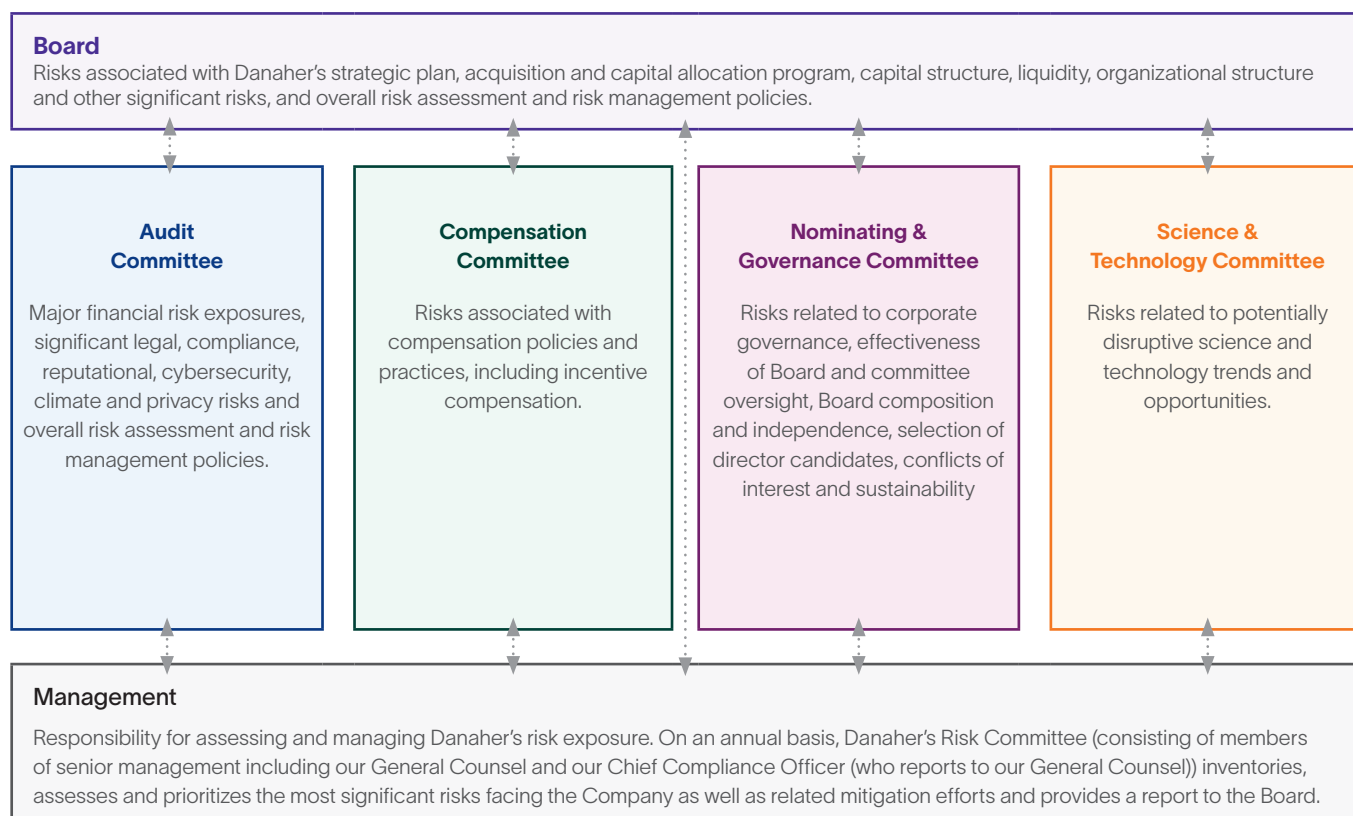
Board
Risks associated with Danaher's strategic plan, acquisition and capital allocation program, capital structure, liquidity, organizational structure and other significant risks, and overall risk assessment and risk management policies.

Audit Committee

Major financial risk exposures, significant legal, compliance, reputational, cybersecurity, climate and privacy risks and overall risk assessment and risk management policies.

Compensation Committee

Risks associated with compensation policies and practices, including incentive compensation.

Nominating & Governance Committee

Risks related to corporate governance, effectiveness of Board and committee oversight, Board composition and independence, selection of director candidates, conflicts of interest and sustainability

Science & Technology Committee

Risks related to potentially disruptive science and technology trends and opportunities.

Management

Responsibility for assessing and managing Danaher's risk exposure. On an annual basis, Danaher's Risk Committee (consisting of members of senior management including our General Counsel and our Chief Compliance Officer (who reports to our General Counsel)) inventories, assesses and prioritizes the most significant risks facing the Company as well as related mitigation efforts and provides a report to the Board.